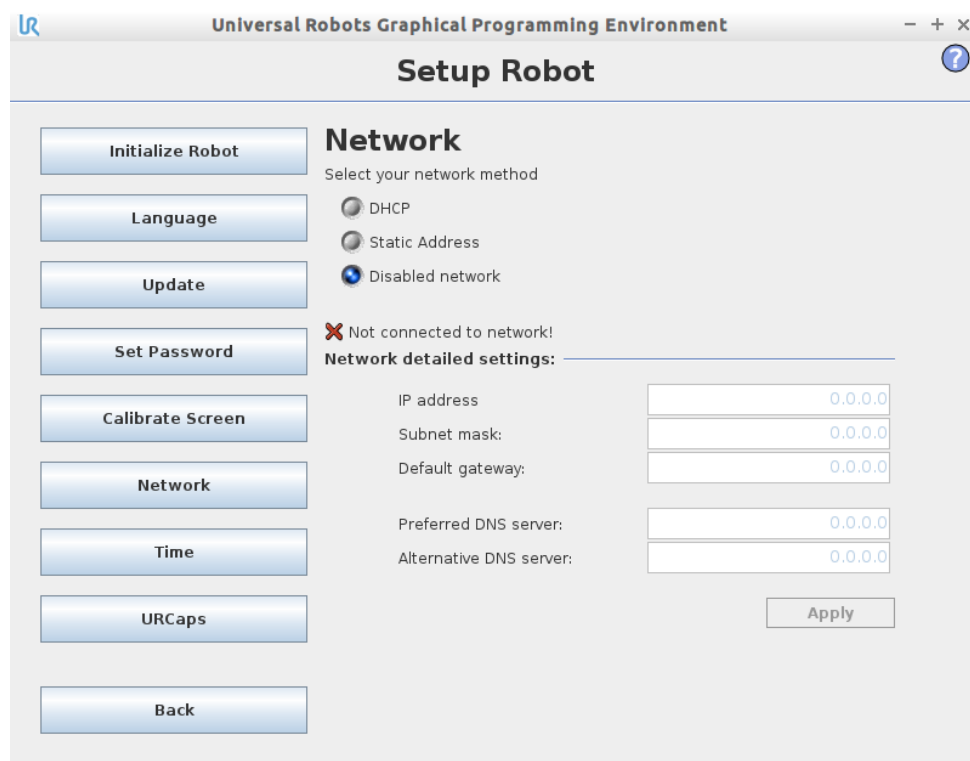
UR Universal Robots Graphical Programming Environment – + ×

Setup Robot

?

Initialize Robot

Language

Update

Set Password

Calibrate Screen

Network

Time

URCaps

Back

Network

Select your network method

DHCP

Static Address

Disabled network

Not connected to network!

Network detailed settings:

| | |
|---|---|
| IP address | 0.0.0.0 |
| Subnet mask: | 0.0.0.0 |
| Default gateway: | 0.0.0.0 |
| Preferred DNS server: | 0.0.0.0 |
| Alternative DNS server: | 0.0.0.0 |

Apply